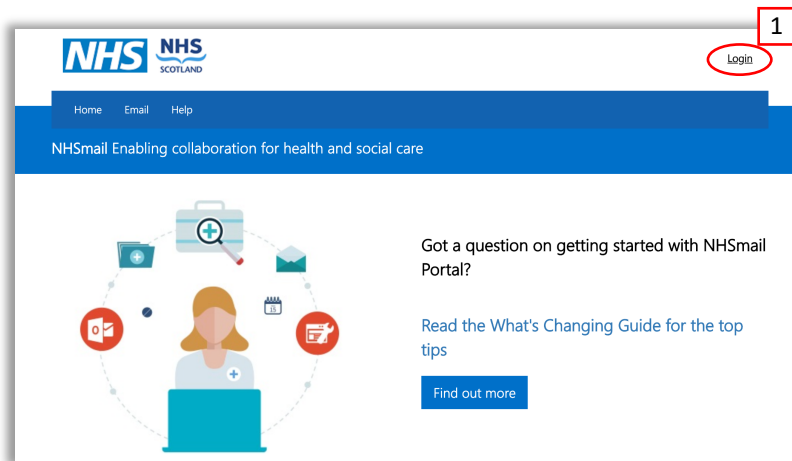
NHS NHS SCOTLAND

1

Login

Home Email Help

NHSmail Enabling collaboration for health and social care

Got a question on getting started with NHSmail Portal?

Read the What's Changing Guide for the top tips

Find out more